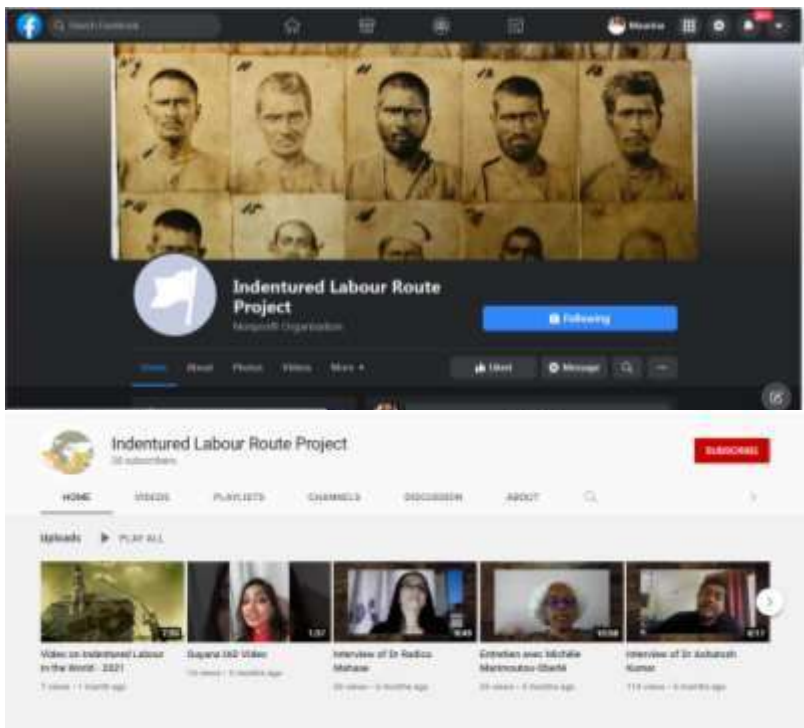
Search Facebook

Meena

Indentured Labour Route Project

Nonprofit Organization

Following

Home About Photos Videos More ▾

Liked Message

Indentured Labour Route Project

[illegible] subscribers

SUBSCRIBE

HOME VIDEOS PLAYLISTS CHANNELS DISCUSSION ABOUT

Uploads ▶ PLAY ALL

Video on Indentured Labour in the World - 2021
7 views • 1 month ago

Guyana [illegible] Video
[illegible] views • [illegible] months ago

Interview of Dr Radica Mahase
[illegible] views • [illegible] months ago

Entretien avec Michèle Marimoutou-Oberlé
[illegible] views • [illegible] months ago

Interview of Dr Ashutosh Kumar
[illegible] views • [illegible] months ago